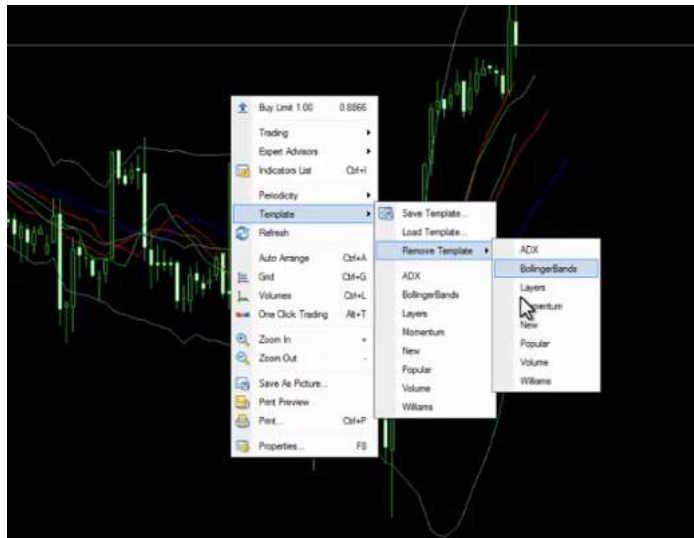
Buy Limit 1.00 0.8866
Trading
Expert Advisors
Indicators List Ctrl+I
Periodicity
Template
Refresh
Auto Arrange Ctrl+A
Grid Ctrl+G
Volumes Ctrl+L
One Click Trading Alt+T
Zoom In +
Zoom Out -
Save As Picture...
Print Preview
Print... Ctrl+P
Properties... F8

Save Template...
Load Template...
Remove Template
ADX
BollingerBands
Layers
Momentum
New
Popular
Volume
Williams

ADX
BollingerBands
Layers
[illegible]entum
New
Popular
Volume
Williams